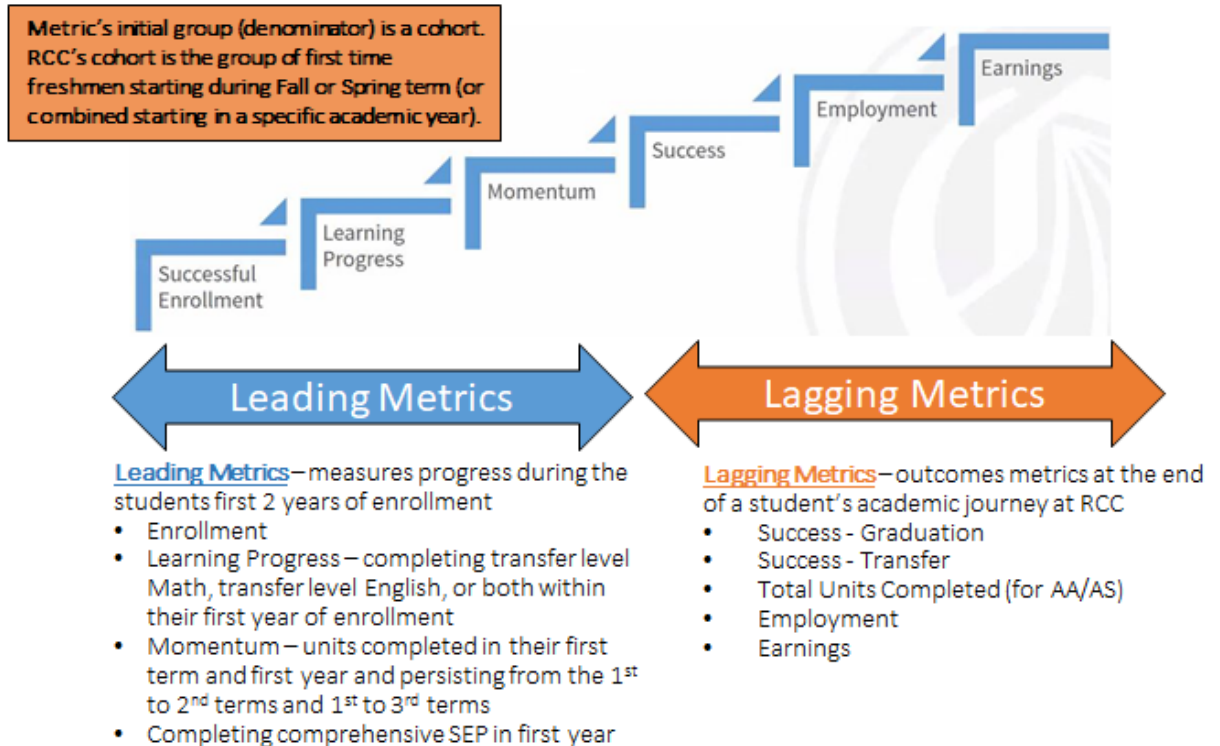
Metric's initial group (denominator) is a cohort. RCC's cohort is the group of first time freshmen starting during Fall or Spring term (or combined starting in a specific academic year).

Successful Enrollment

Learning Progress

Momentum

Success

Employment

Earnings

Leading Metrics

Lagging Metrics

Leading Metrics – measures progress during the students first 2 years of enrollment
• Enrollment
• Learning Progress – completing transfer level Math, transfer level English, or both within their first year of enrollment
• Momentum – units completed in their first term and first year and persisting from the 1$^{st}$ to 2$^{nd}$ terms and 1$^{st}$ to 3$^{rd}$ terms
• Completing comprehensive SEP in first year

Lagging Metrics – outcomes metrics at the end of a student's academic journey at RCC
• Success - Graduation
• Success - Transfer
• Total Units Completed (for AA/AS)
• Employment
• Earnings